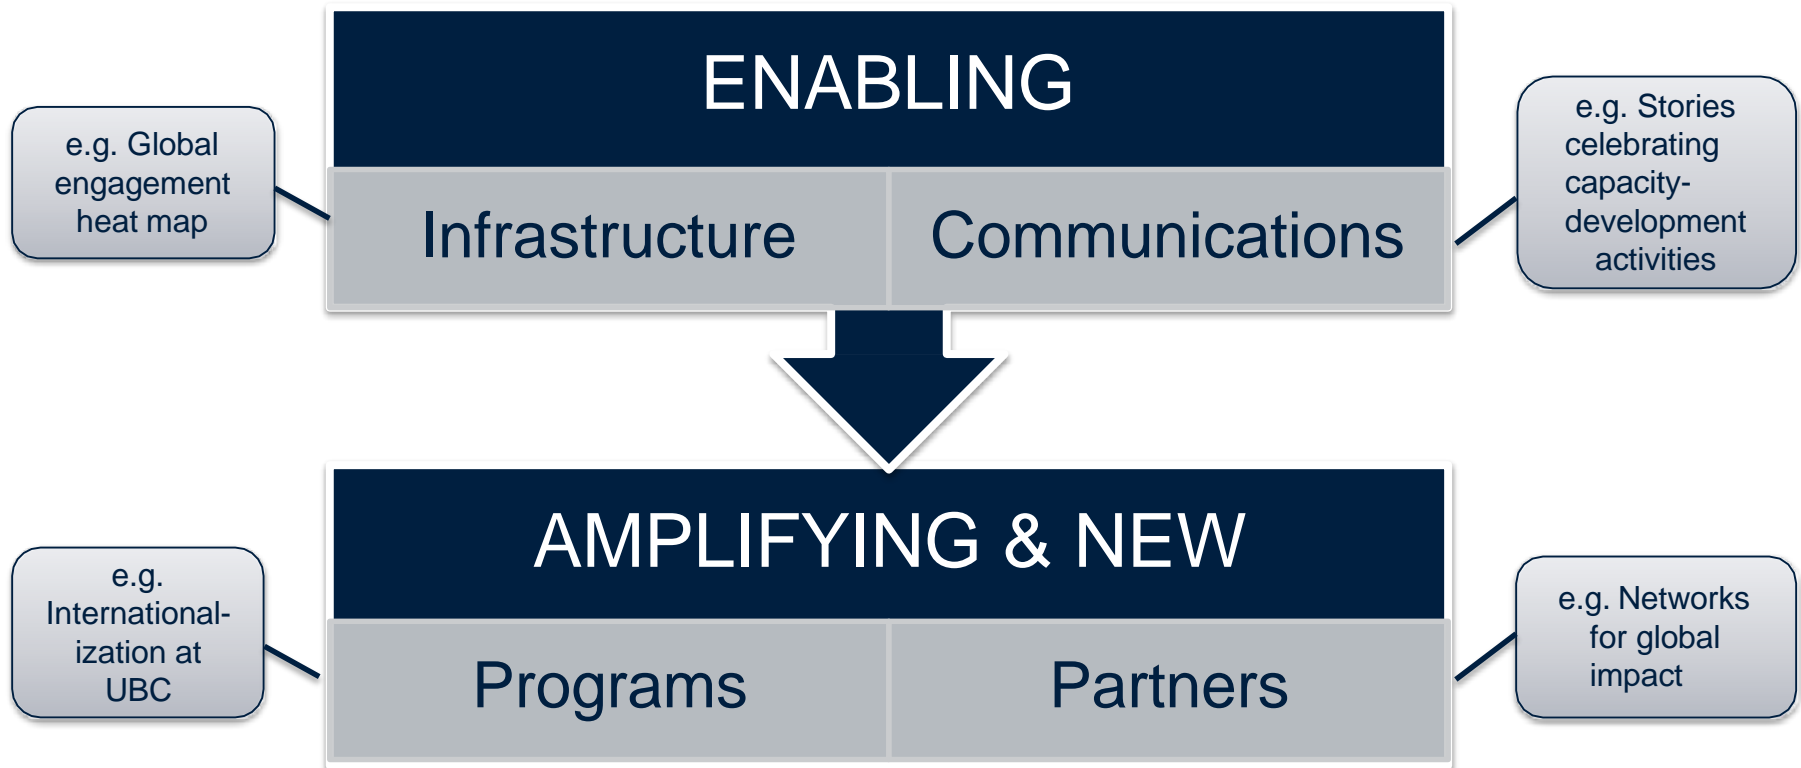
e.g. Global engagement heat map

ENABLING

Infrastructure

Communications

e.g. Stories celebrating capacity-development activities

AMPLIFYING & NEW

e.g. Internationalization at UBC

Programs

Partners

e.g. Networks for global impact